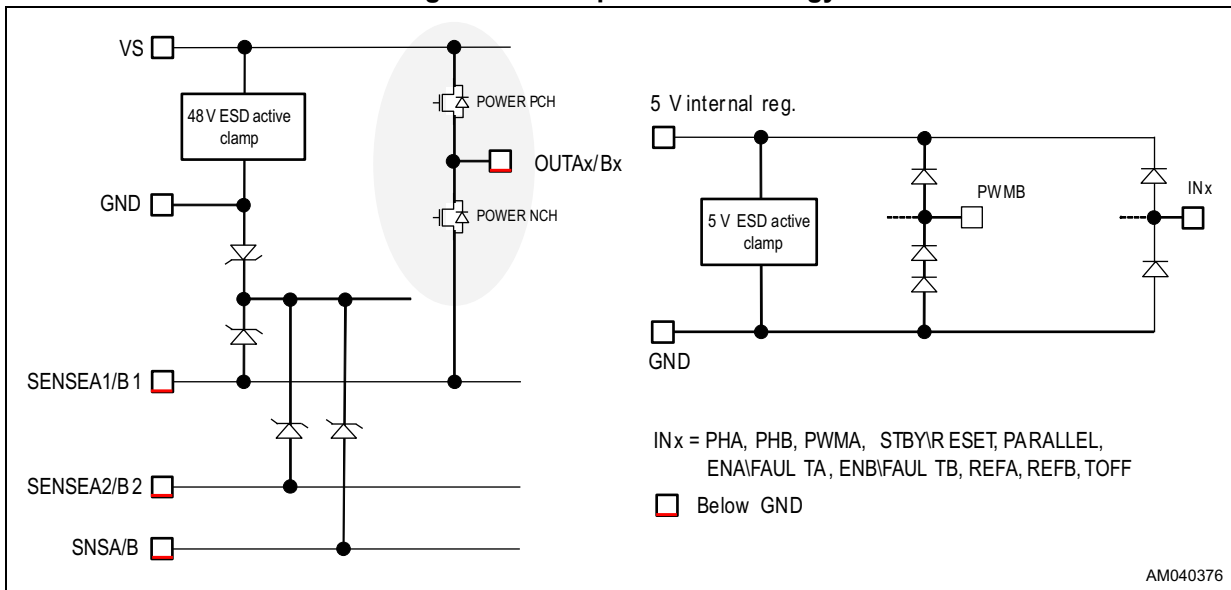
VS

48 V ESD active clamp

POWER PCH

OUTAx/Bx

POWER NCH

GND

SENSEA1/B1

SENSEA2/B2

SNSA/B

5 V internal reg.

5 V ESD active clamp

PWMB

INx

GND

INx = PHA, PHB, PWMA, STBY\RESET, PARALLEL, ENA\FAULTA, ENB\FAULTB, REFA, REFB, TOFF

Below GND

AM040376